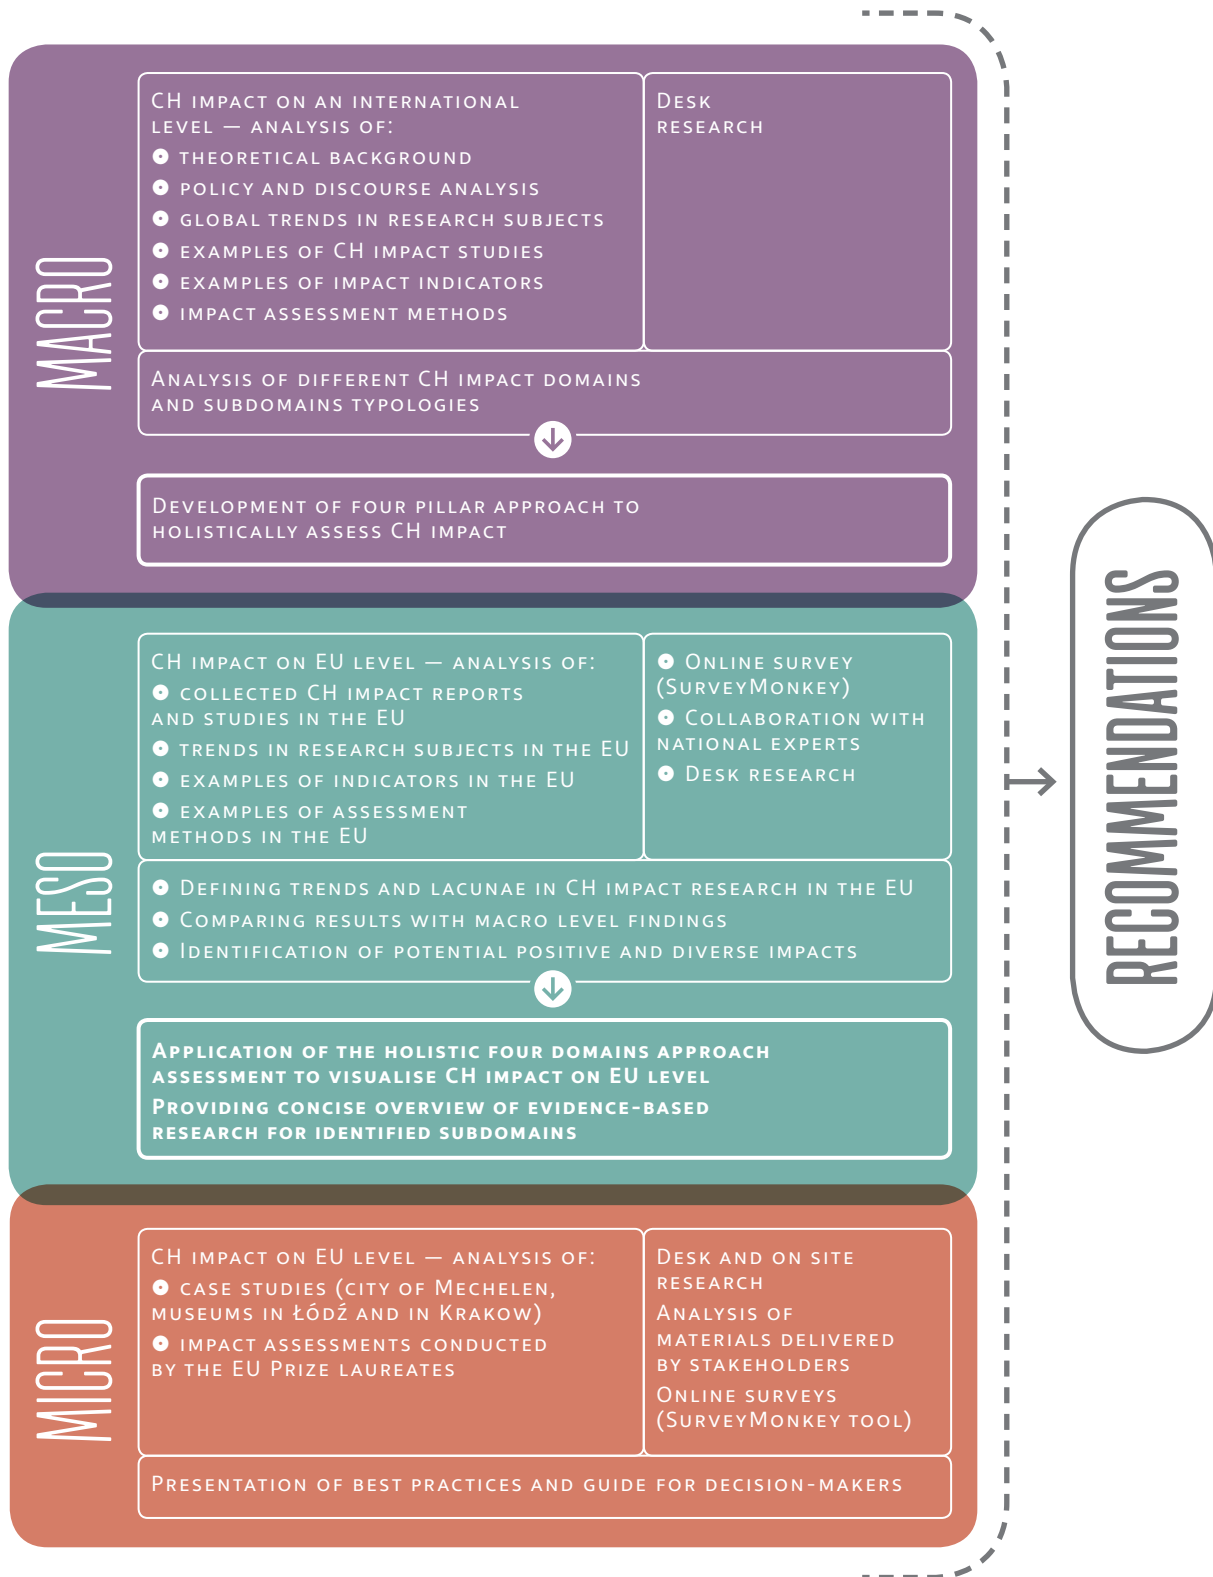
MACRO

CH impact on an international level — analysis of:
• theoretical background
• policy and discourse analysis
• global trends in research subjects
• examples of CH impact studies
• examples of impact indicators
• impact assessment methods

Desk research

Analysis of different CH impact domains and subdomains typologies

Development of four pillar approach to holistically assess CH impact

MESO

CH impact on EU level — analysis of:
• collected CH impact reports and studies in the EU
• trends in research subjects in the EU
• examples of indicators in the EU
• examples of assessment methods in the EU

• Online survey (SurveyMonkey)
• Collaboration with national experts
• Desk research

• Defining trends and lacunae in CH impact research in the EU
• Comparing results with macro level findings
• Identification of potential positive and diverse impacts

Application of the holistic four domains approach assessment to visualise CH impact on EU level
Providing concise overview of evidence-based research for identified subdomains

MICRO

CH impact on EU level — analysis of:
• case studies (city of Mechelen, museums in Łódź and in Krakow)
• impact assessments conducted by the EU Prize laureates

Desk and on site research
Analysis of materials delivered by stakeholders
Online surveys (SurveyMonkey tool)

Presentation of best practices and guide for decision-makers

RECOMMENDATIONS